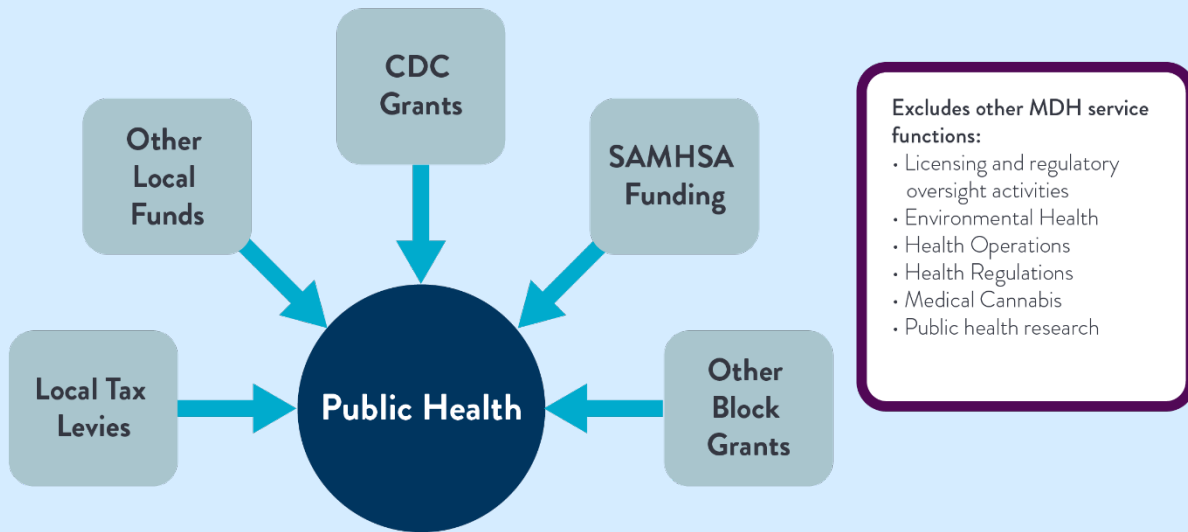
CDC Grants

Other Local Funds

SAMHSA Funding

Local Tax Levies

Public Health

Other Block Grants

Excludes other MDH service functions:
• Licensing and regulatory oversight activities
• Environmental Health
• Health Operations
• Health Regulations
• Medical Cannabis
• Public health research